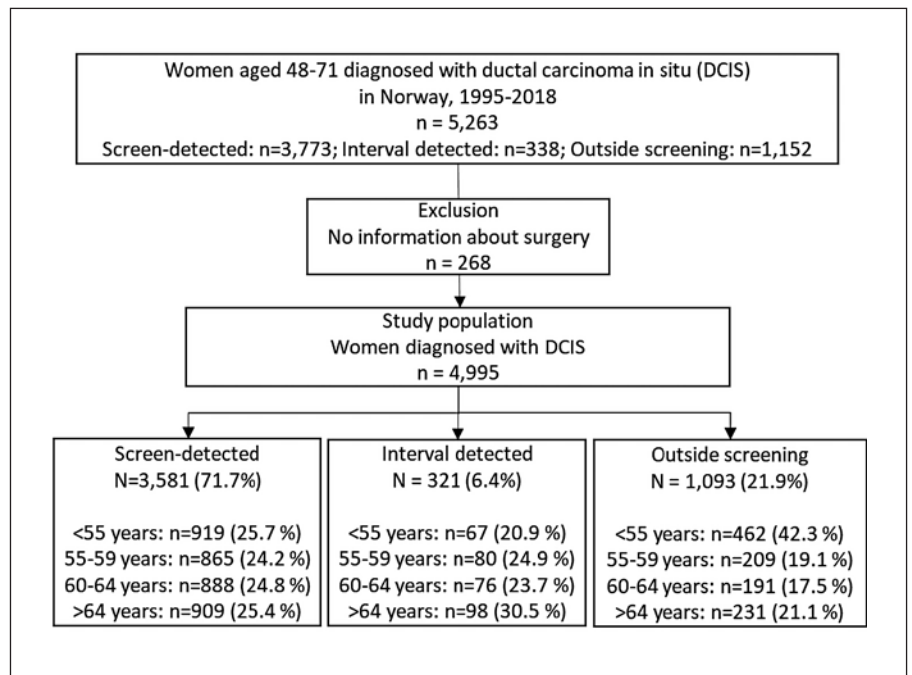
Women aged 48-71 diagnosed with ductal carcinoma in situ (DCIS) in Norway, 1995-2018
n = 5,263
Screen-detected: n=3,773; Interval detected: n=338; Outside screening: n=1,152

Exclusion
No information about surgery
n = 268

Study population
Women diagnosed with DCIS
n = 4,995

Screen-detected
N=3,581 (71.7%)

<55 years: n=919 (25.7 %)
55-59 years: n=865 (24.2 %)
60-64 years: n=888 (24.8 %)
>64 years: n=909 (25.4 %)

Interval detected
N = 321 (6.4%)

<55 years: n=67 (20.9 %)
55-59 years: n=80 (24.9 %)
60-64 years: n=76 (23.7 %)
>64 years: n=98 (30.5 %)

Outside screening
N = 1,093 (21.9%)

<55 years: n=462 (42.3 %)
55-59 years: n=209 (19.1 %)
60-64 years: n=191 (17.5 %)
>64 years: n=231 (21.1 %)